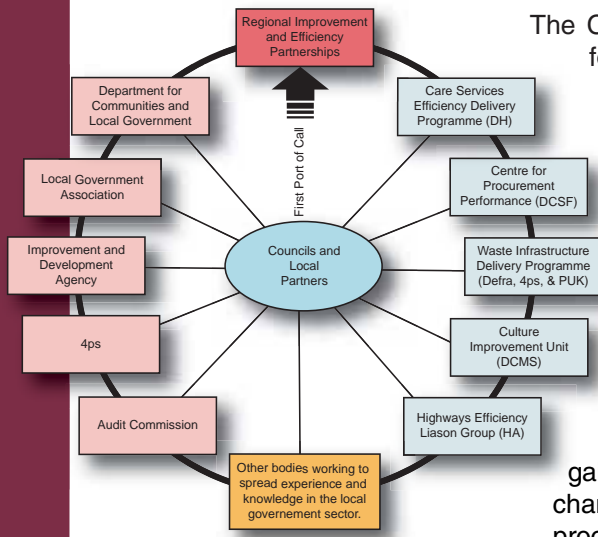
The C
fo

Regional Improvement and Efficiency Partnerships

First Port of Call

Department for Communities and Local Government

Care Services Efficiency Delivery Programme (DH)

Local Government Association

Centre for Procurement Performance (DCSF)

Improvement and Development Agency

Councils and Local Partners

Waste Infrastructure Delivery Programme (Defra, 4ps, & PUK)

4ps

Culture Improvement Unit (DCMS)

Audit Commission

Highways Efficiency Liason Group (HA)

Other bodies working to spread experience and knowledge in the local governement sector.

ga
char
proc